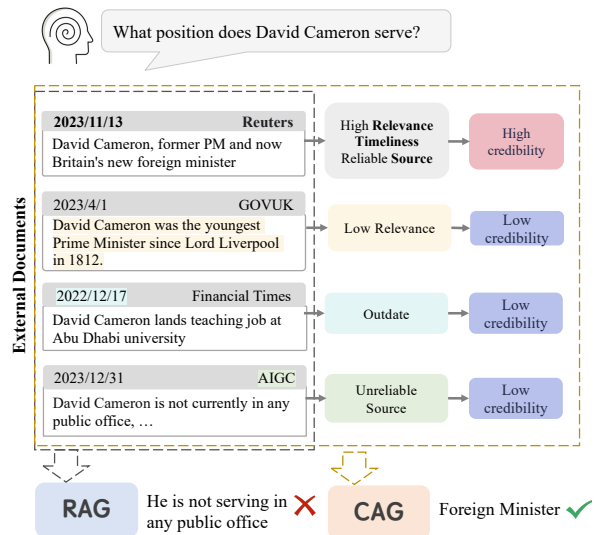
What position does David Cameron serve?

External Documents

2023/11/13 Reuters
David Cameron, former PM and now Britain's new foreign minister

High Relevance
Timeliness
Reliable Source

High credibility

2023/4/1 GOVUK
David Cameron was the youngest Prime Minister since Lord Liverpool in 1812.

Low Relevance

Low credibility

2022/12/17 Financial Times
David Cameron lands teaching job at Abu Dhabi university

Outdate

Low credibility

2023/12/31 AIGC
David Cameron is not currently in any public office, …

Unreliable Source

Low credibility

RAG

He is not serving in any public office

CAG

Foreign Minister